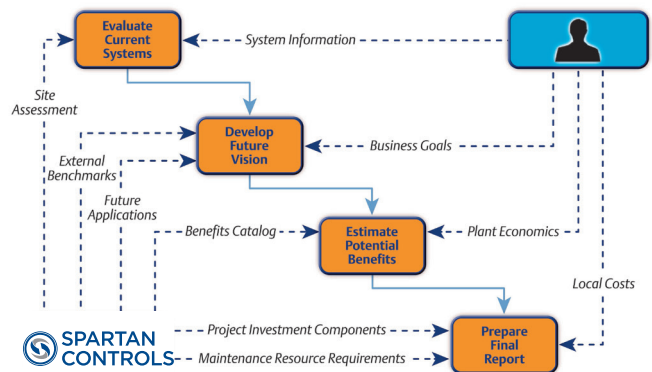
Evaluate Current Systems

System Information

Site Assessment

Develop Future Vision

Business Goals

External Benchmarks

Future Applications

Benefits Catalog

Estimate Potential Benefits

Plant Economics

Local Costs

Project Investment Components

Prepare Final Report

SPARTAN CONTROLS

Maintenance Resource Requirements